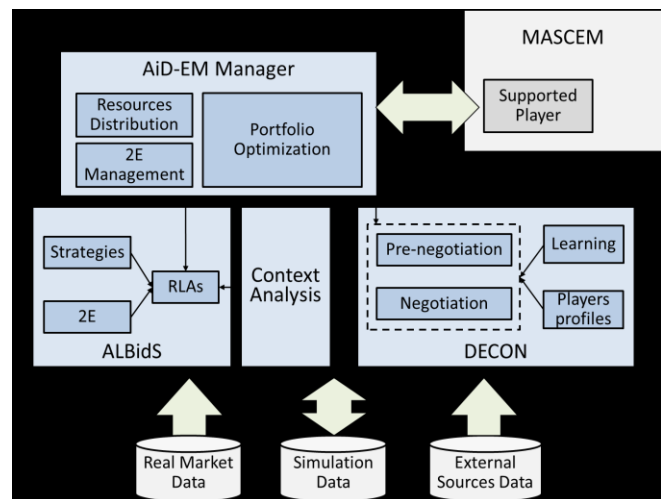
MASCEM

AiD-EM Manager

Resources Distribution

2E Management

Portfolio Optimization

Supported Player

Strategies

RLAs

2E

ALBidS

Context Analysis

Pre-negotiation

Negotiation

Learning

Players profiles

DECON

Real Market Data

Simulation Data

External Sources Data